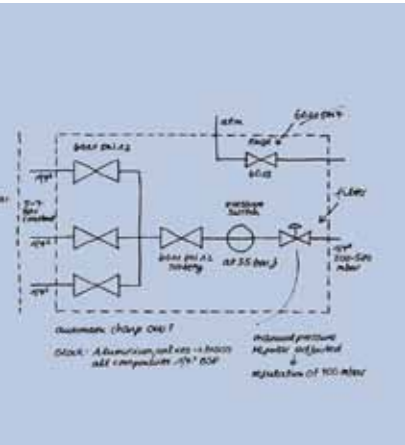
atm

6030 5NT

gauge

BC12

filter

6020 BN1 AS

3-7 bar constant

1/4"

1/4"

1/4"

pressure switch

6010 BN1 A2 battery

at 55 bar g

1/4" 200-500 mbar

automatic change over?

Block: Aluminium, valves in brass all connections 1/4" BSP

Pressure regulator adjusted & regulation of 100 mbar